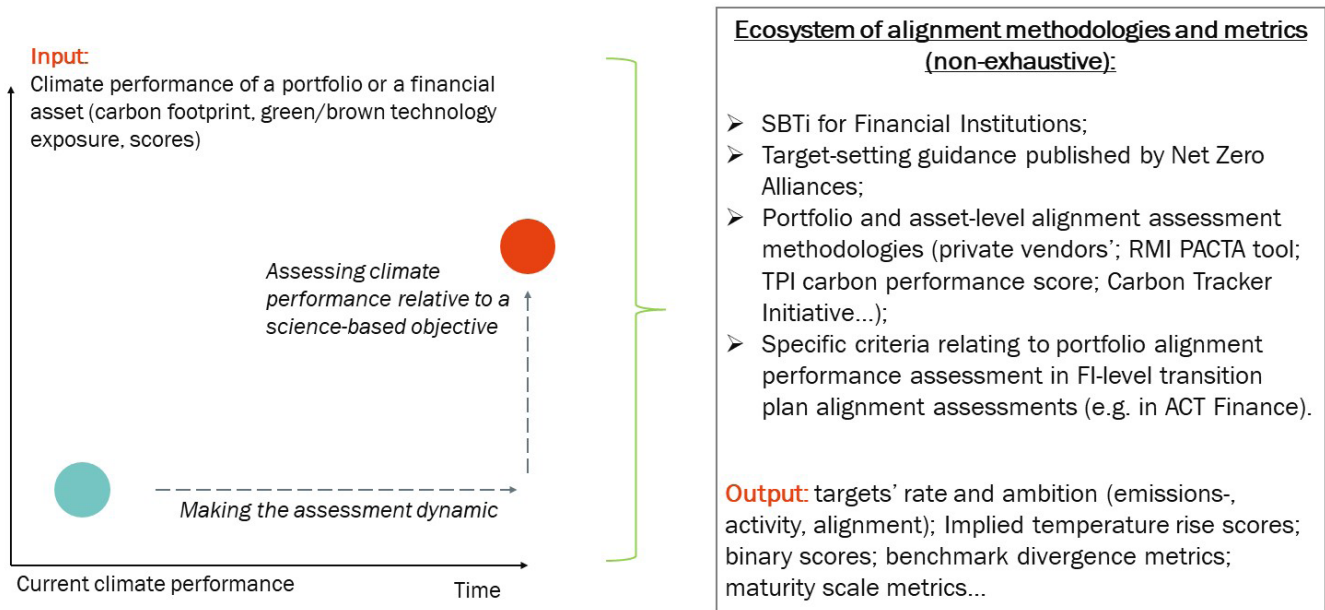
Input:
Climate performance of a portfolio or a financial asset (carbon footprint, green/brown technology exposure, scores)

Assessing climate performance relative to a science-based objective

Making the assessment dynamic

Current climate performance

Time

Ecosystem of alignment methodologies and metrics (non-exhaustive):

➢ SBTi for Financial Institutions;
➢ Target-setting guidance published by Net Zero Alliances;
➢ Portfolio and asset-level alignment assessment methodologies (private vendors'; RMI PACTA tool; TPI carbon performance score; Carbon Tracker Initiative…);
➢ Specific criteria relating to portfolio alignment performance assessment in FI-level transition plan alignment assessments (e.g. in ACT Finance).

Output: targets' rate and ambition (emissions-, activity, alignment); Implied temperature rise scores; binary scores; benchmark divergence metrics; maturity scale metrics…